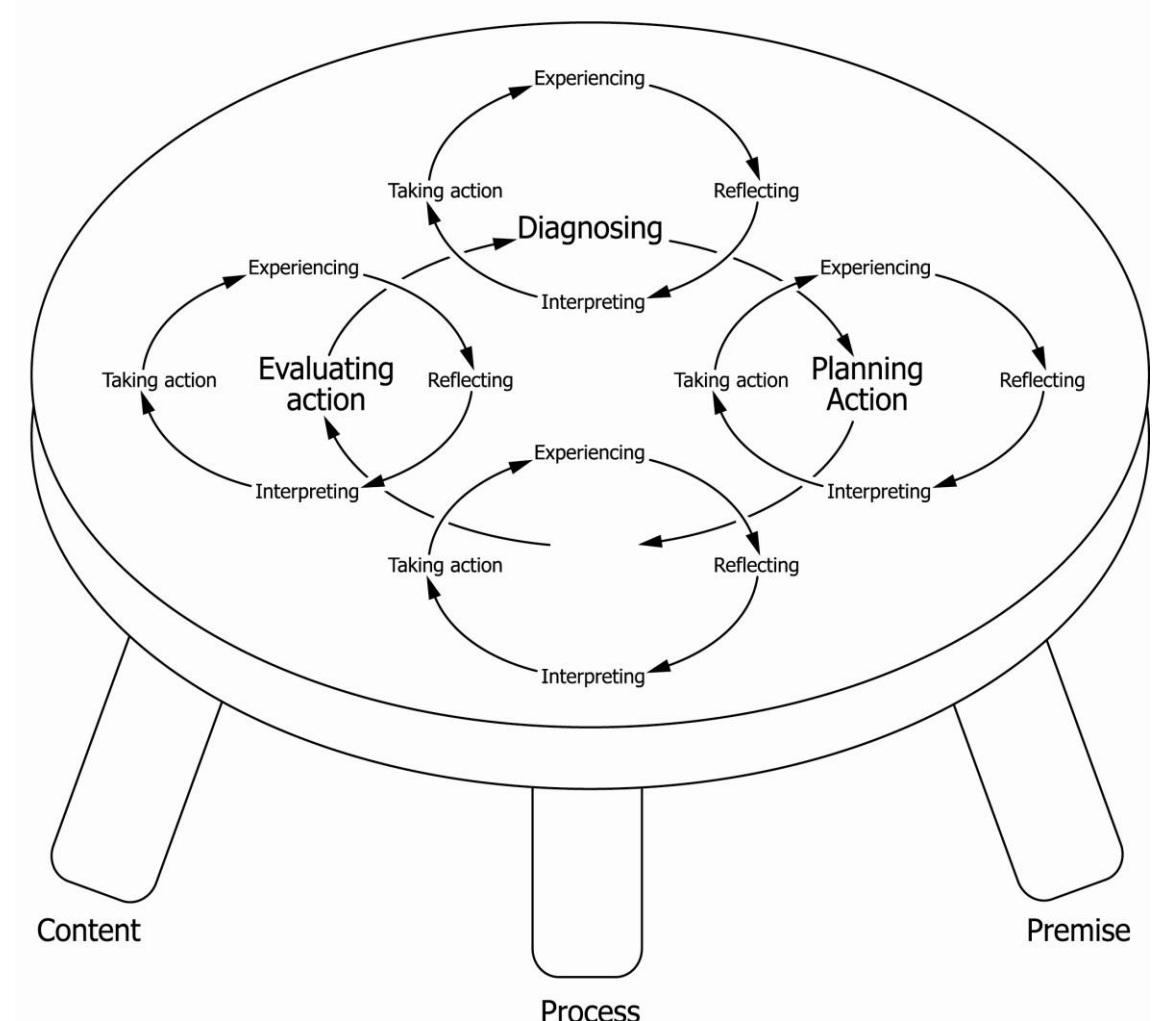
Experiencing
Taking action
Reflecting
Diagnosing
Interpreting

Experiencing
Taking action
Evaluating action
Reflecting
Interpreting

Experiencing
Taking action
Planning Action
Reflecting
Interpreting

Experiencing
Taking action
Reflecting
Interpreting

Content
Process
Premise